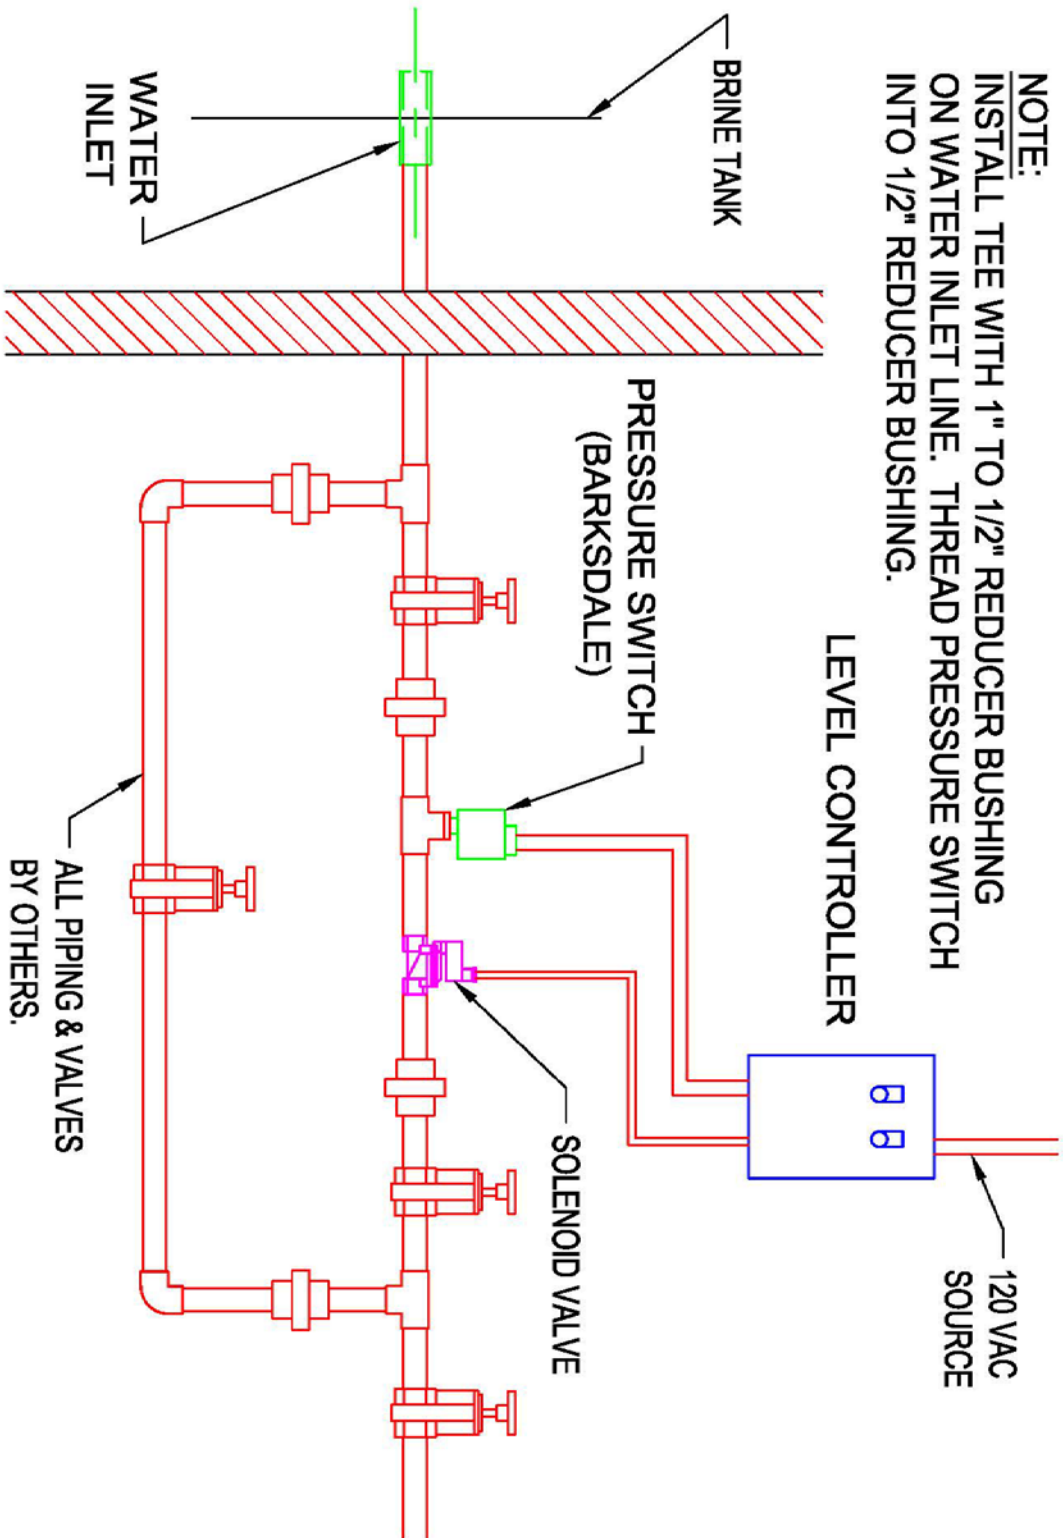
NOTE:
INSTALL TEE WITH 1" TO 1/2" REDUCER BUSHING ON WATER INLET LINE. THREAD PRESSURE SWITCH INTO 1/2" REDUCER BUSHING.

BRINE TANK

WATER INLET

LEVEL CONTROLLER

PRESSURE SWITCH (BARKSDALE)

120 VAC SOURCE

SOLENOID VALVE

ALL PIPING & VALVES BY OTHERS.